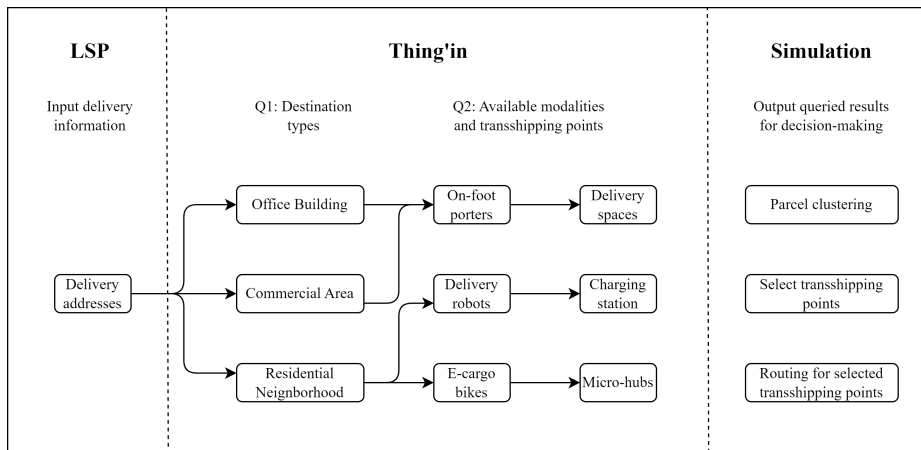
LSP

Input delivery information

Delivery addresses

Thing'in

Q1: Destination types

Q2: Available modalities and transshipping points

Office Building

Commercial Area

Residential Neignborhood

On-foot porters

Delivery robots

E-cargo bikes

Delivery spaces

Charging station

Micro-hubs

Simulation

Output queried results for decision-making

Parcel clustering

Select transshipping points

Routing for selected transshipping points